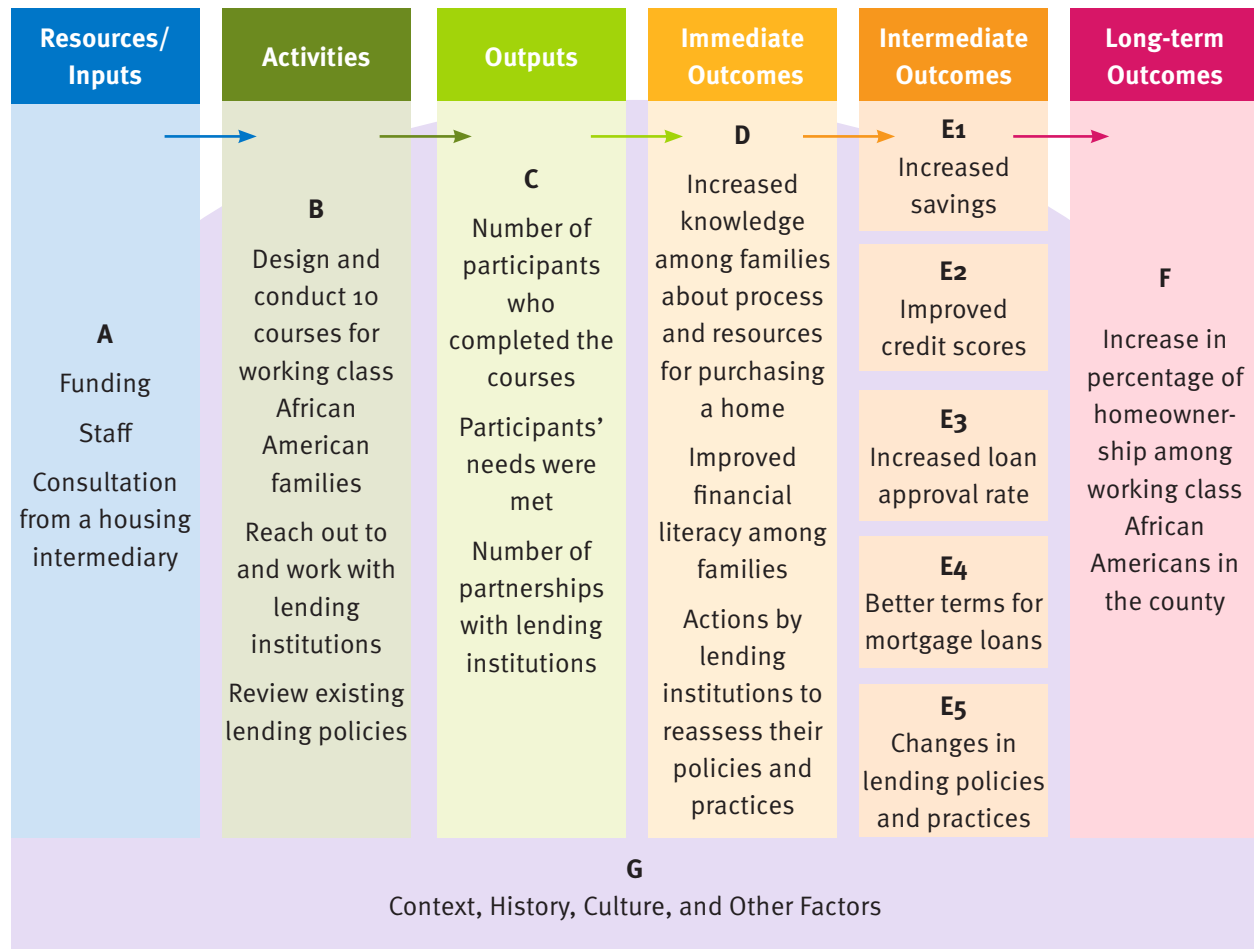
Resources/ Inputs

A

Funding

Staff

Consultation from a housing intermediary

Activities

B

Design and conduct 10 courses for working class African American families

Reach out to and work with lending institutions

Review existing lending policies

Outputs

C

Number of participants who completed the courses

Participants' needs were met

Number of partnerships with lending institutions

Immediate Outcomes

D

Increased knowledge among families about process and resources for purchasing a home

Improved financial literacy among families

Actions by lending institutions to reassess their policies and practices

Intermediate Outcomes

E1
Increased savings

E2
Improved credit scores

E3
Increased loan approval rate

E4
Better terms for mortgage loans

E5
Changes in lending policies and practices

Long-term Outcomes

F

Increase in percentage of homeownership among working class African Americans in the county

G
Context, History, Culture, and Other Factors